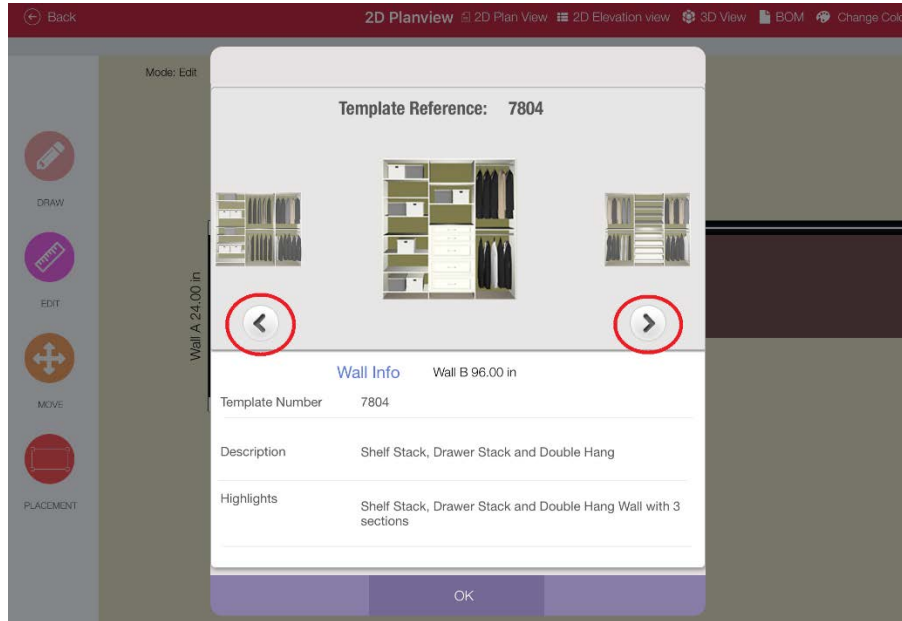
Back

2D Planview 2D Plan View 2D Elevation view 3D View BOM Change Colo

Mode: Edit

DRAW

EDIT

MOVE

PLACEMENT

Wall A 24.00 in

Template Reference: 7804

Wall Info Wall B 96.00 in

| | |
|---|---|
| Template Number | 7804 |
| Description | Shelf Stack, Drawer Stack and Double Hang |
| Highlights | Shelf Stack, Drawer Stack and Double Hang Wall with 3 sections |

OK